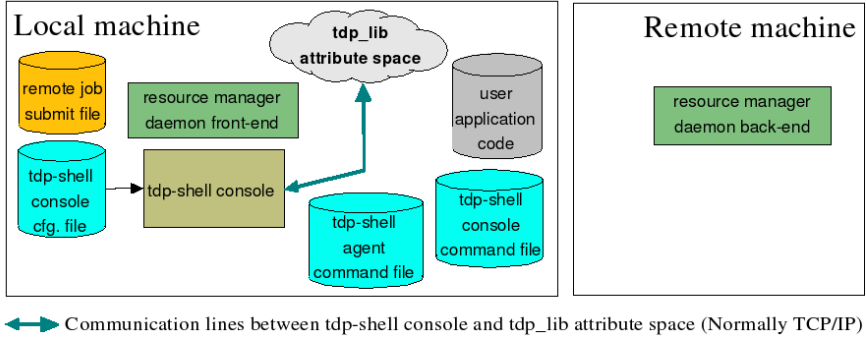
Local machine

tdp_lib attribute space

remote job submit file

resource manager daemon front-end

user application code

tdp-shell console cfg. file

tdp-shell console

tdp-shell console command file

tdp-shell agent command file

Remote machine

resource manager daemon back-end

Communication lines between tdp-shell console and tdp_lib attribute space (Normally TCP/IP)